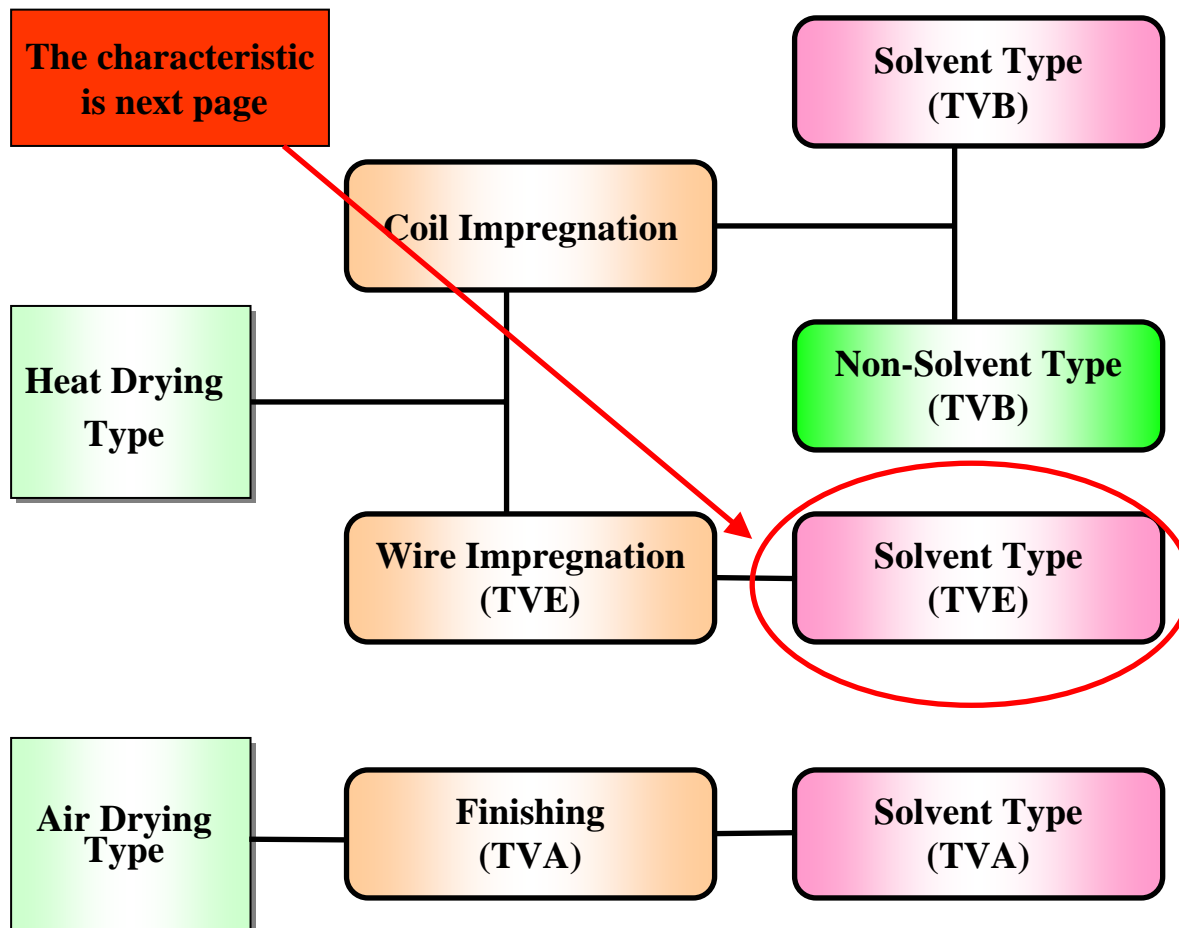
The characteristic is next page

Solvent Type (TVB)

Coil Impregnation

Heat Drying Type

Non-Solvent Type (TVB)

Wire Impregnation (TVE)

Solvent Type (TVE)

Air Drying Type

Finishing (TVA)

Solvent Type (TVA)